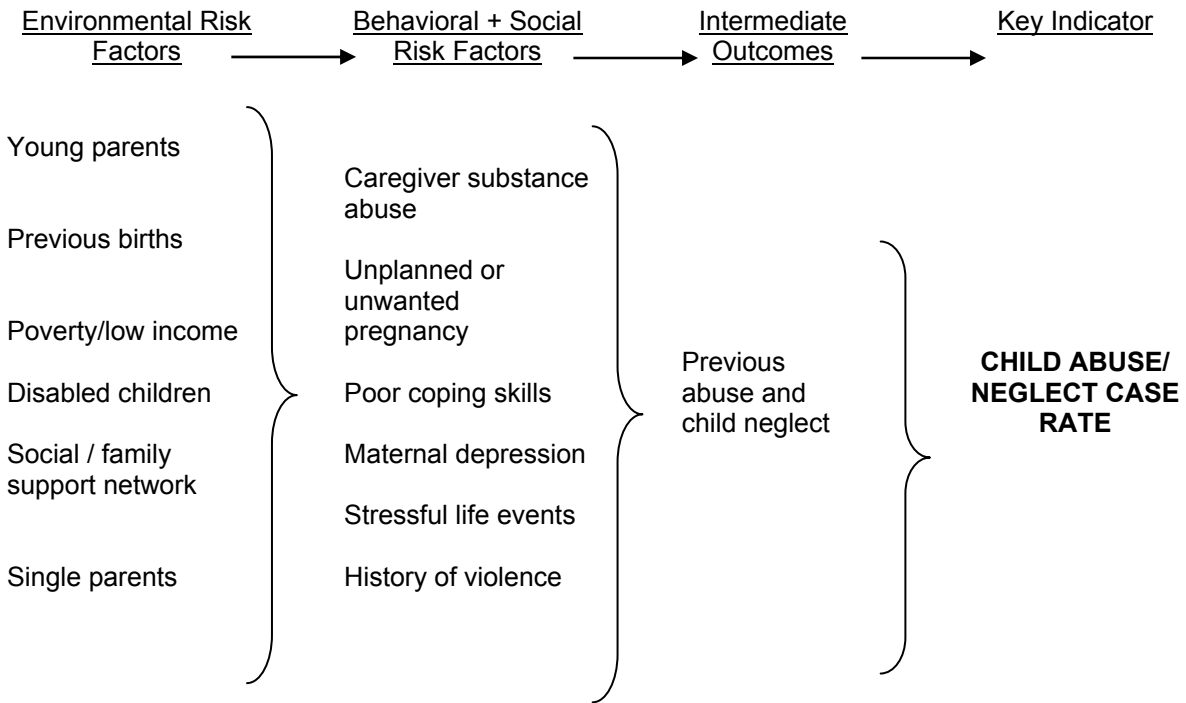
Environmental Risk Factors

Behavioral + Social Risk Factors

Intermediate Outcomes

Key Indicator

Young parents

Previous births

Poverty/low income

Disabled children

Social / family support network

Single parents

Caregiver substance abuse

Unplanned or unwanted pregnancy

Poor coping skills

Maternal depression

Stressful life events

History of violence

Previous abuse and child neglect

**CHILD ABUSE/ NEGLECT CASE RATE**